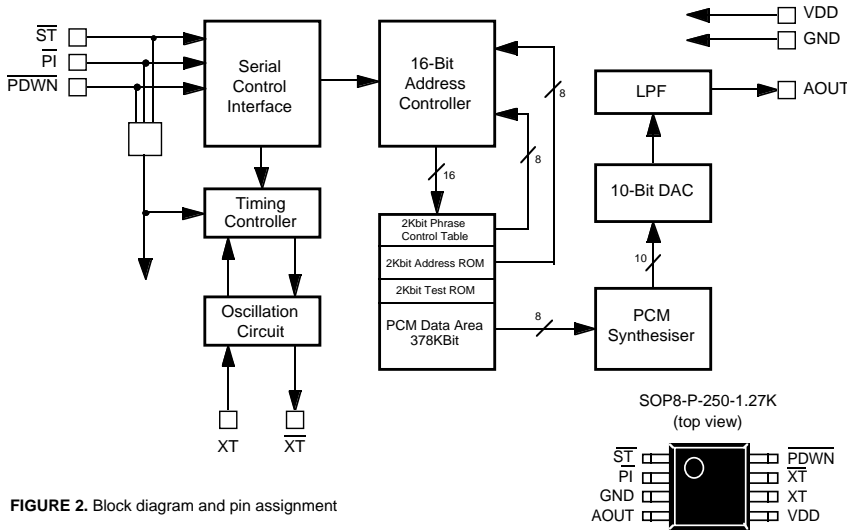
$\overline{ST}$
$\overline{PI}$
$\overline{PDWN}$

Serial Control Interface

16-Bit Address Controller

VDD
GND

LPF

AOUT

8

8

16

Timing Controller

10-Bit DAC

2Kbit Phrase Control Table
2Kbit Address ROM
2Kbit Test ROM
PCM Data Area 378KBit

10

8

Oscillation Circuit

PCM Synthesiser

XT
$\overline{XT}$

SOP8-P-250-1.27K
(top view)

$\overline{ST}$
$\overline{PI}$
GND
AOUT

$\overline{PDWN}$
$\overline{XT}$
XT
VDD

**FIGURE 2.** Block diagram and pin assignment